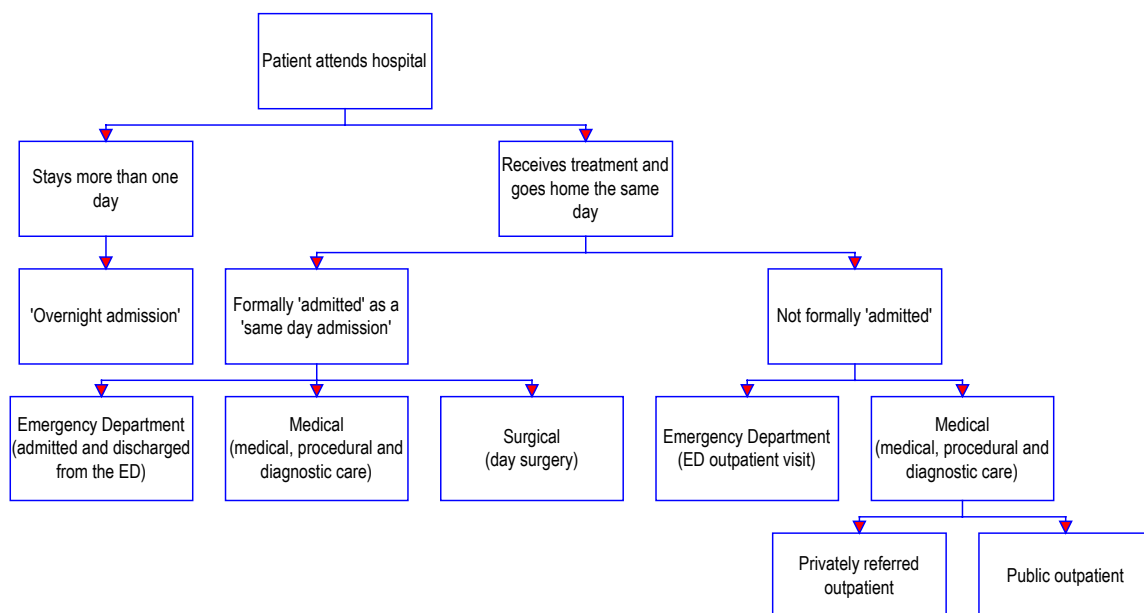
Patient attends hospital

Stays more than one day

Receives treatment and goes home the same day

'Overnight admission'

Formally 'admitted' as a 'same day admission'

Not formally 'admitted'

Emergency Department (admitted and discharged from the ED)

Medical (medical, procedural and diagnostic care)

Surgical (day surgery)

Emergency Department (ED outpatient visit)

Medical (medical, procedural and diagnostic care)

Privately referred outpatient

Public outpatient